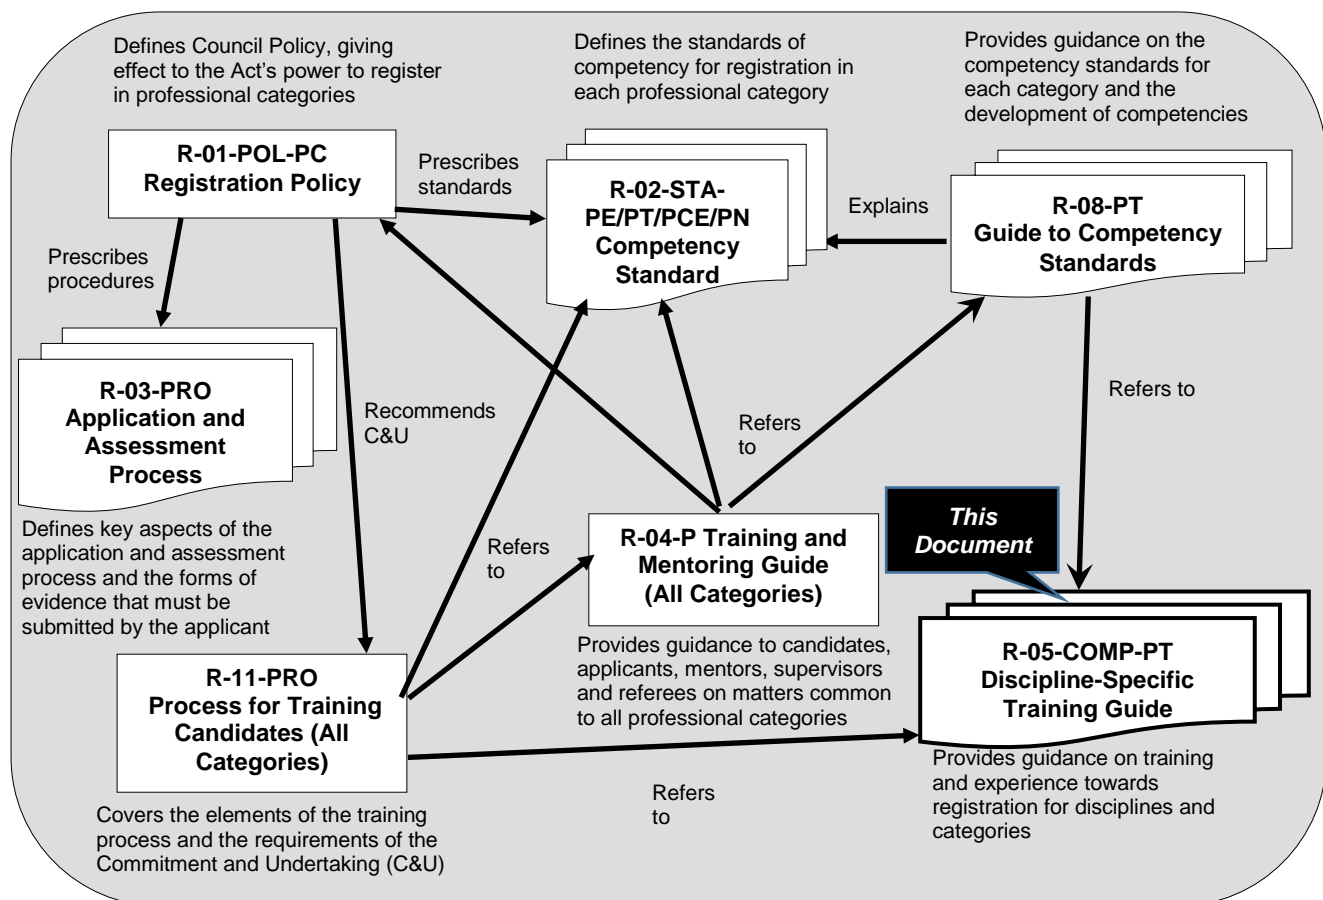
Defines Council Policy, giving effect to the Act's power to register in professional categories

Defines the standards of competency for registration in each professional category

Provides guidance on the competency standards for each category and the development of competencies

R-01-POL-PC
Registration Policy

Prescribes standards

R-02-STA-PE/PT/PCE/PN
Competency Standard

Explains

R-08-PT
Guide to Competency Standards

Prescribes procedures

R-03-PRO
Application and Assessment Process

Recommends C&U

Refers to

Refers to

Defines key aspects of the application and assessment process and the forms of evidence that must be submitted by the applicant

Refers to

R-04-P Training and Mentoring Guide
(All Categories)

This Document

Provides guidance to candidates, applicants, mentors, supervisors and referees on matters common to all professional categories

R-11-PRO
Process for Training Candidates (All Categories)

R-05-COMP-PT
Discipline-Specific Training Guide

Provides guidance on training and experience towards registration for disciplines and categories

Refers to

Covers the elements of the training process and the requirements of the Commitment and Undertaking (C&U)